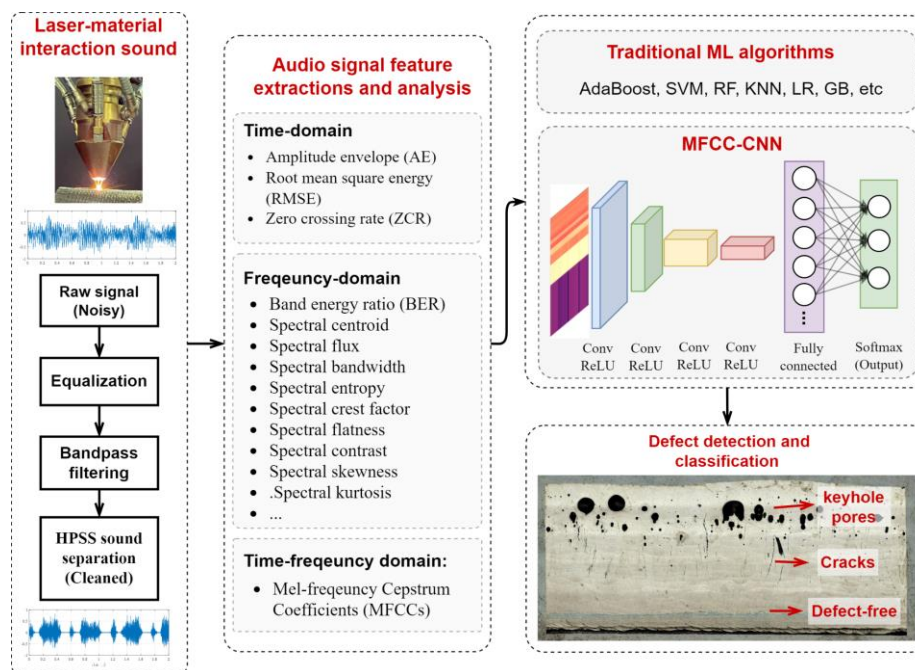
Laser-material interaction sound

Raw signal (Noisy)

Equalization

Bandpass filtering

HPSS sound separation (Cleaned)

Audio signal feature extractions and analysis

Time-domain

- Amplitude envelope (AE)
- Root mean square energy (RMSE)
- Zero crossing rate (ZCR)

Freqeuncy-domain

- Band energy ratio (BER)
- Spectral centroid
- Spectral flux
- Spectral bandwidth
- Spectral entropy
- Spectral crest factor
- Spectral flatness
- Spectral contrast
- Spectral skewness
- .Spectral kurtosis
- ...

Time-freqeuncy domain:

- Mel-freqeuncy Cepstrum Coefficients (MFCCs)

Traditional ML algorithms

AdaBoost, SVM, RF, KNN, LR, GB, etc

MFCC-CNN

Conv ReLU

Conv ReLU

Conv ReLU

Conv ReLU

Fully connected

Softmax (Output)

Defect detection and classification

keyhole pores

Cracks

Defect-free